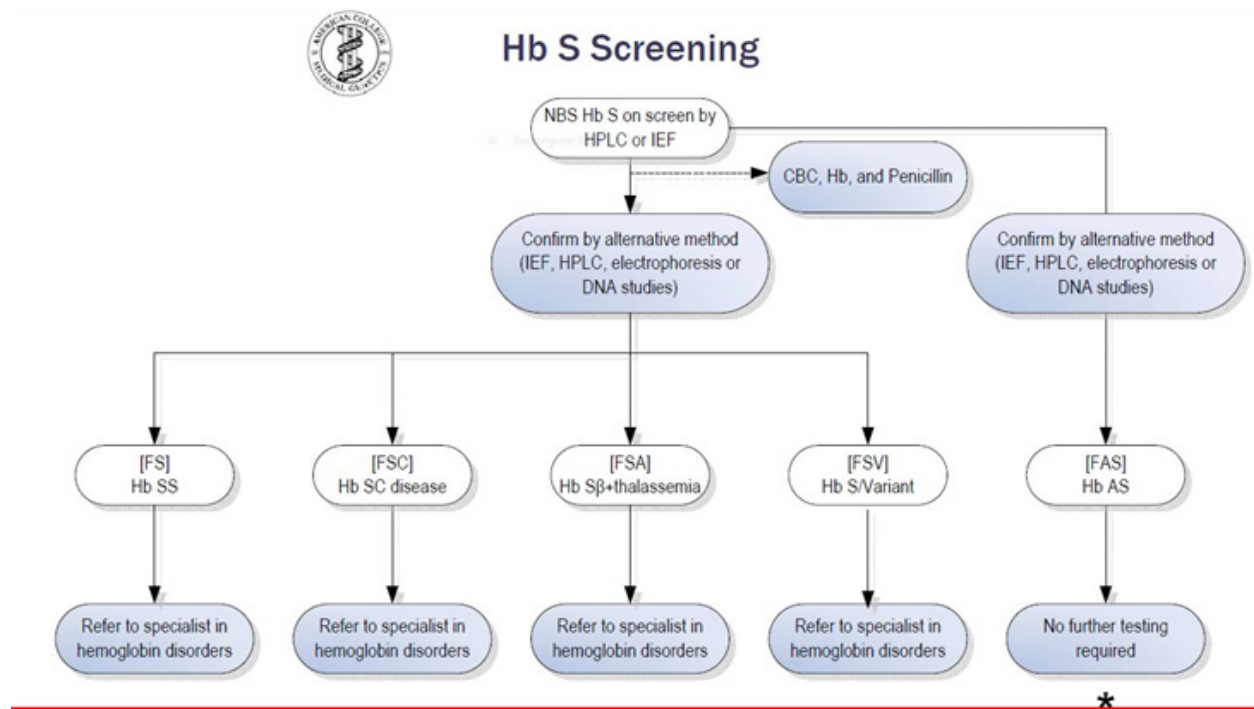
AMERICAN COLLEGE MEDICAL GENETICS

Hb S Screening

NBS Hb S on screen by HPLC or IEF

CBC, Hb, and Penicillin

Confirm by alternative method (IEF, HPLC, electrophoresis or DNA studies)

Confirm by alternative method (IEF, HPLC, electrophoresis or DNA studies)

[FS]
Hb SS

[FSC]
Hb SC disease

[FSA]
Hb Sβ+thalassemia

[FSV]
Hb S/Variant

[FAS]
Hb AS

Refer to specialist in hemoglobin disorders

Refer to specialist in hemoglobin disorders

Refer to specialist in hemoglobin disorders

Refer to specialist in hemoglobin disorders

No further testing required

*